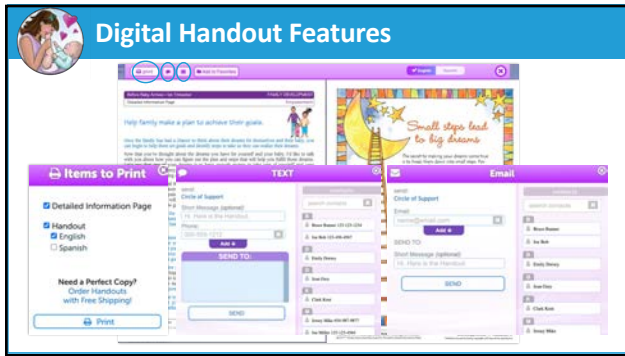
Digital Handout Features

Print

Add to Favorites

English

Spanish

Help family make a plan to achieve their goals.

Small steps lead to big dreams

Items to Print

Detailed Information Page

Handout

English

Spanish

Need a Perfect Copy?
Order Handouts
with Free Shipping!

Print

TEXT

Circle of Support

Short Message (optional)

Hi. Here is the Handout

Phone

Add

SEND TO:

SEND

Email

Circle of Support

Email

name@email.com

Add

SEND TO:

Short Message (optional)

Hi. Here is the Handout

SEND

Bruce Banner

Joe Belt

Daisy Dewey

Sean Doe

Clark Kent

Jenny Miles